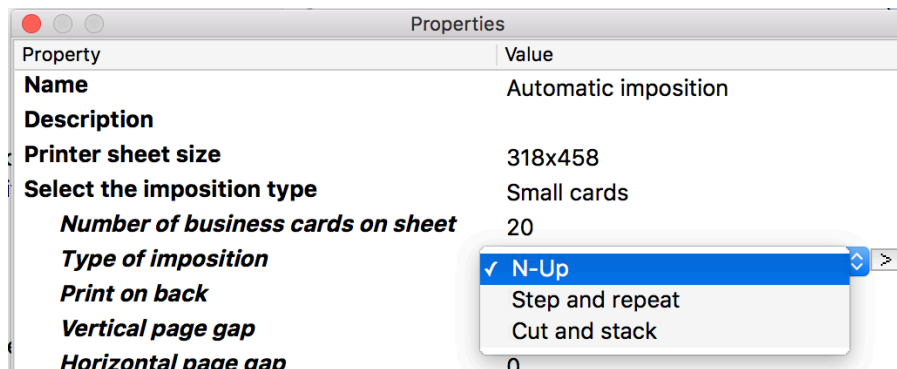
Properties

| Property | Value |
|---|---|
| **Name** | Automatic imposition |
| **Description** | |
| **Printer sheet size** | 318x458 |
| **Select the imposition type** | Small cards |
| ***Number of business cards on sheet*** | 20 |
| ***Type of imposition*** | ✓ N-Up |
| ***Print on back*** | Step and repeat |
| ***Vertical page gap*** | Cut and stack |
| ***Horizontal page gap*** | 0 |

>